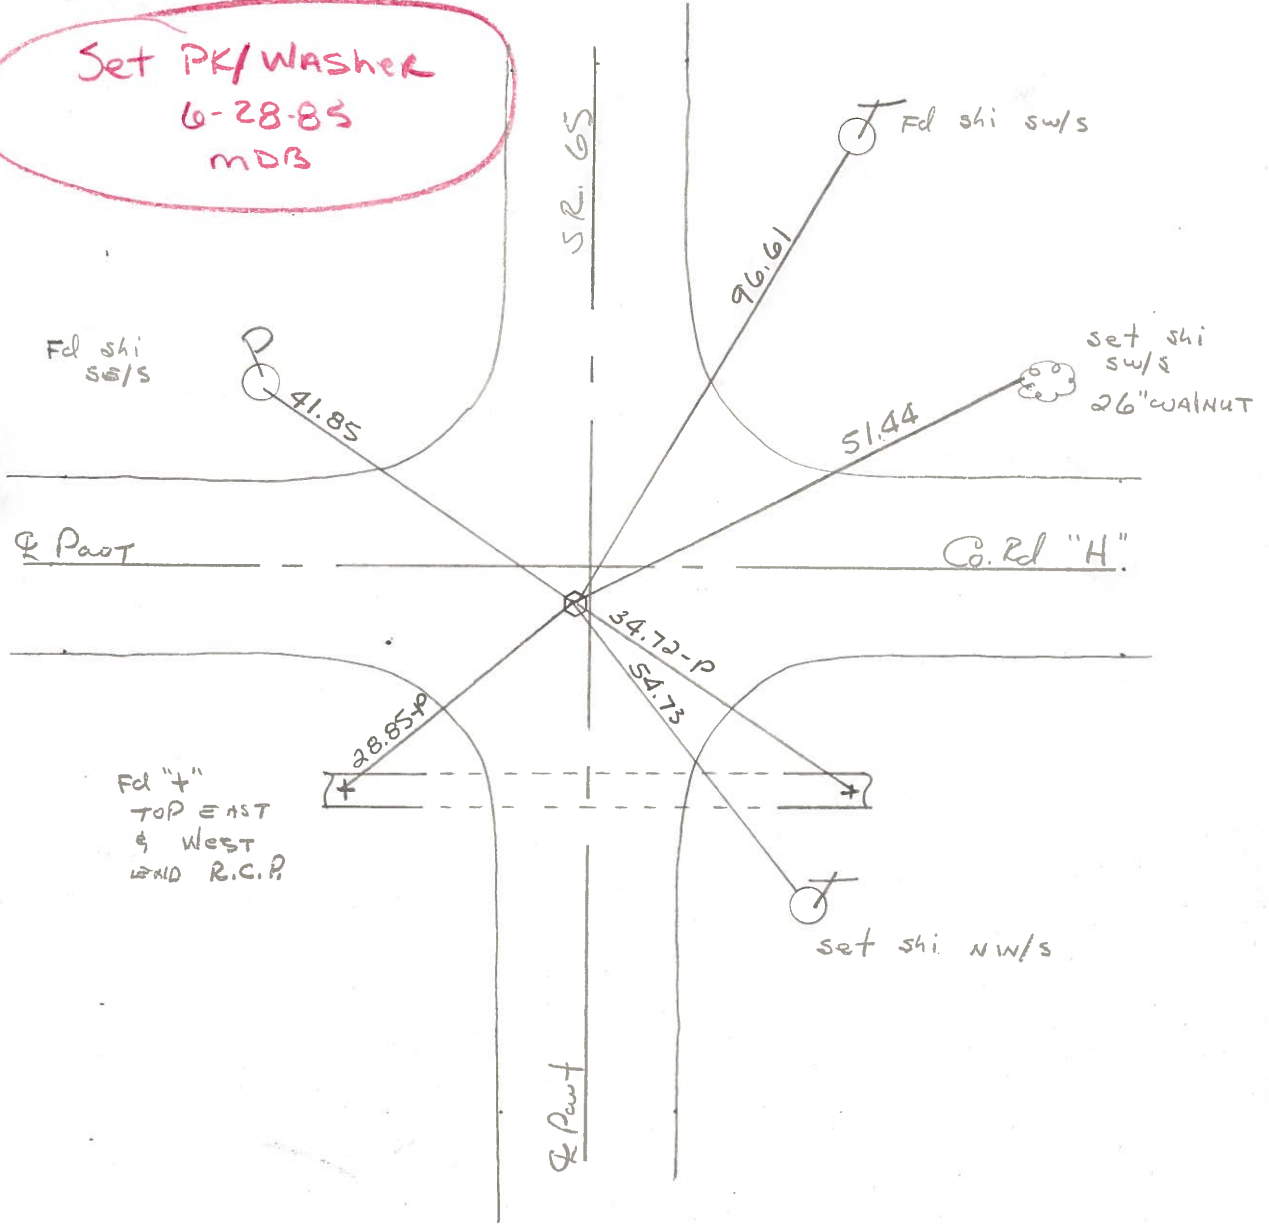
Set PK/WASHER
6-28-85
MDB

S.R. 65

Fd shi sw/s

96.61

Fd shi
se/s

41.85

set shi
sw/s
26"WALNUT

51.44

℄ Pavt

Co. Rd "H"

34.72-P

54.73

28.85-P

Fd "+"
TOP EAST
& WEST
END R.C.P.

set shi NW/s

℄ Pavt